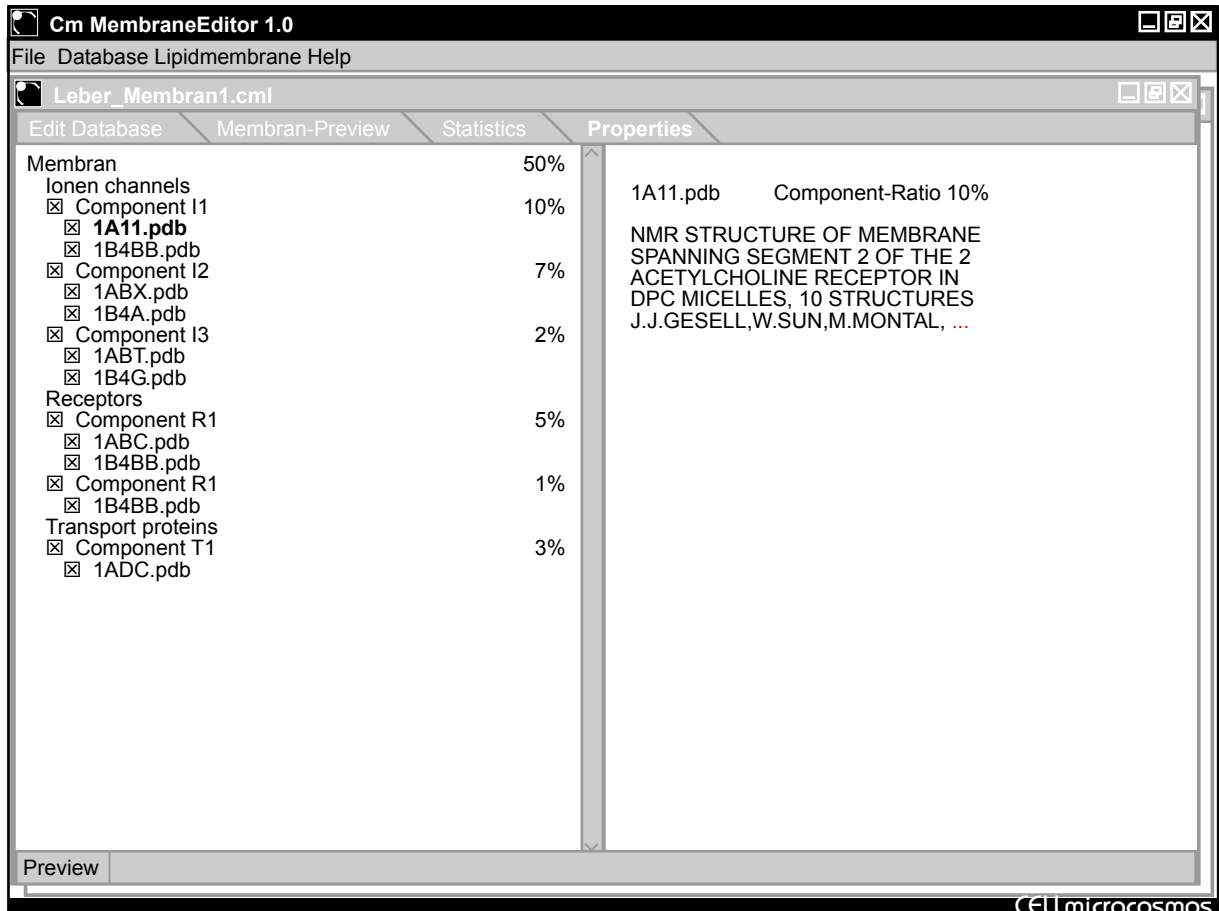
Cm MembraneEditor 1.0

File Database Lipidmembrane Help

Leber_Membran1.cml

Edit Database | Membran-Preview | Statistics | Properties

Membran 50%
Ionen channels
☒ Component I1 10%
☒ **1A11.pdb**
☒ 1B4BB.pdb
☒ Component I2 7%
☒ 1ABX.pdb
☒ 1B4A.pdb
☒ Component I3 2%
☒ 1ABT.pdb
☒ 1B4G.pdb
Receptors
☒ Component R1 5%
☒ 1ABC.pdb
☒ 1B4BB.pdb
☒ Component R1 1%
☒ 1B4BB.pdb
Transport proteins
☒ Component T1 3%
☒ 1ADC.pdb

1A11.pdb Component-Ratio 10%

NMR STRUCTURE OF MEMBRANE SPANNING SEGMENT 2 OF THE 2 ACETYLCHOLINE RECEPTOR IN DPC MICELLES, 10 STRUCTURES J.J.GESELL,W.SUN,M.MONTAL, ...

Preview

CELL microcosmos